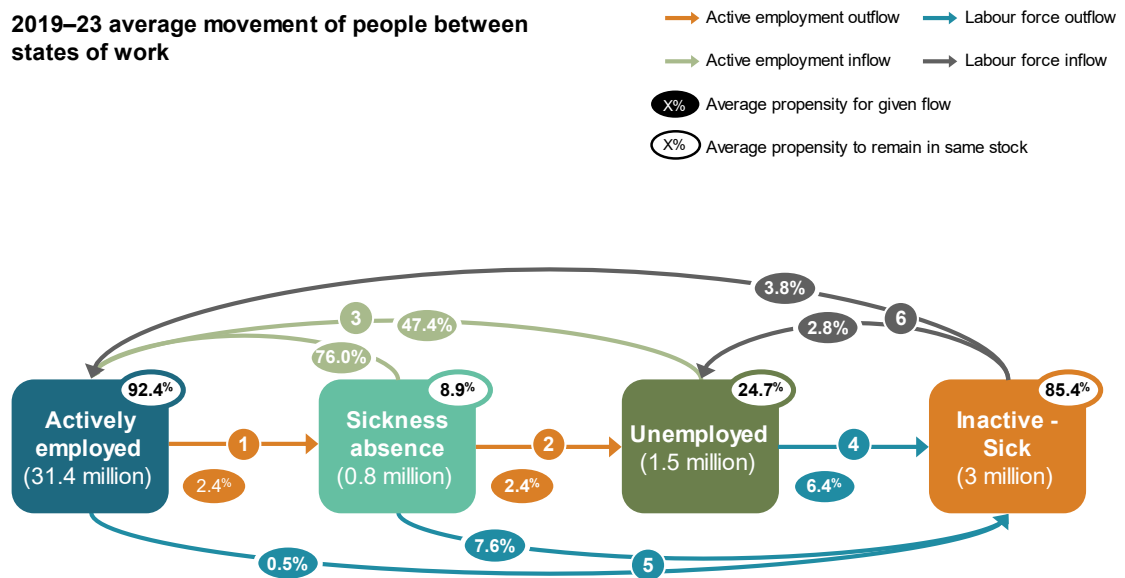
2019–23 average movement of people between states of work

Active employment outflow
Labour force outflow
Active employment inflow
Labour force inflow
X% Average propensity for given flow
X% Average propensity to remain in same stock

3.8%
6
2.8%
3
47.4%
76.0%

92.4%
Actively employed
(31.4 million)

8.9%
Sickness absence
(0.8 million)

24.7%
Unemployed
(1.5 million)

85.4%
Inactive - Sick
(3 million)

1
2.4%
2
2.4%
4
6.4%
7.6%
0.5%
5